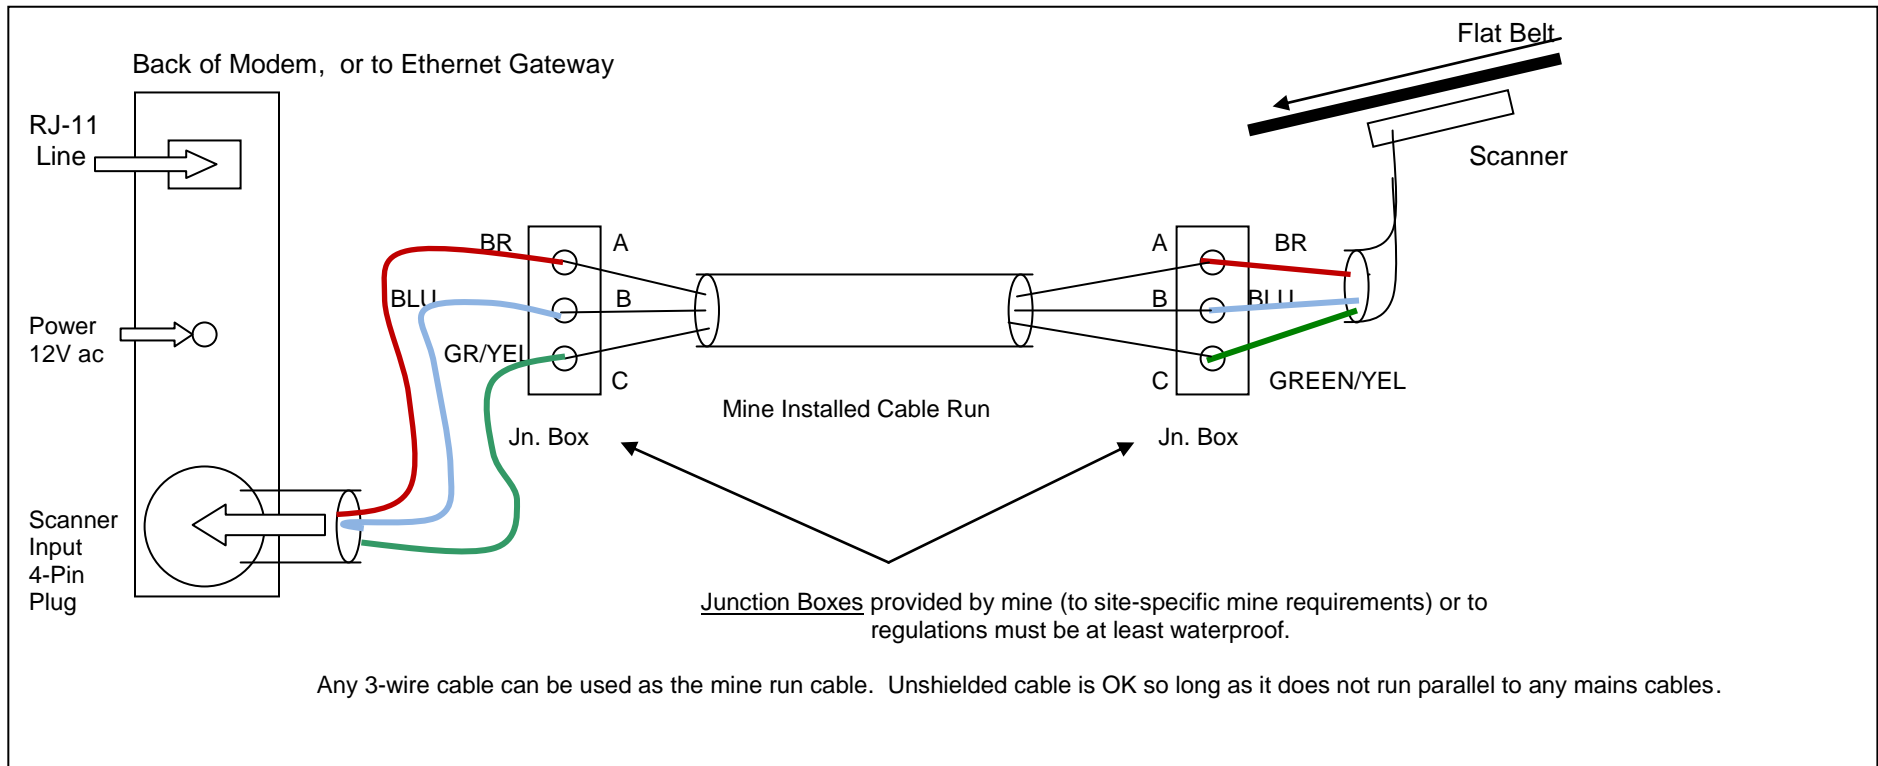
Back of Modem, or to Ethernet Gateway

Flat Belt

Scanner

RJ-11 Line

Power 12V ac

Scanner Input 4-Pin Plug

BR

BLU

GR/YEL

A

B

C

Jn. Box

Mine Installed Cable Run

A

B

C

BR

BLU

GREEN/YEL

Jn. Box

Junction Boxes provided by mine (to site-specific mine requirements) or to regulations must be at least waterproof.

Any 3-wire cable can be used as the mine run cable. Unshielded cable is OK so long as it does not run parallel to any mains cables.